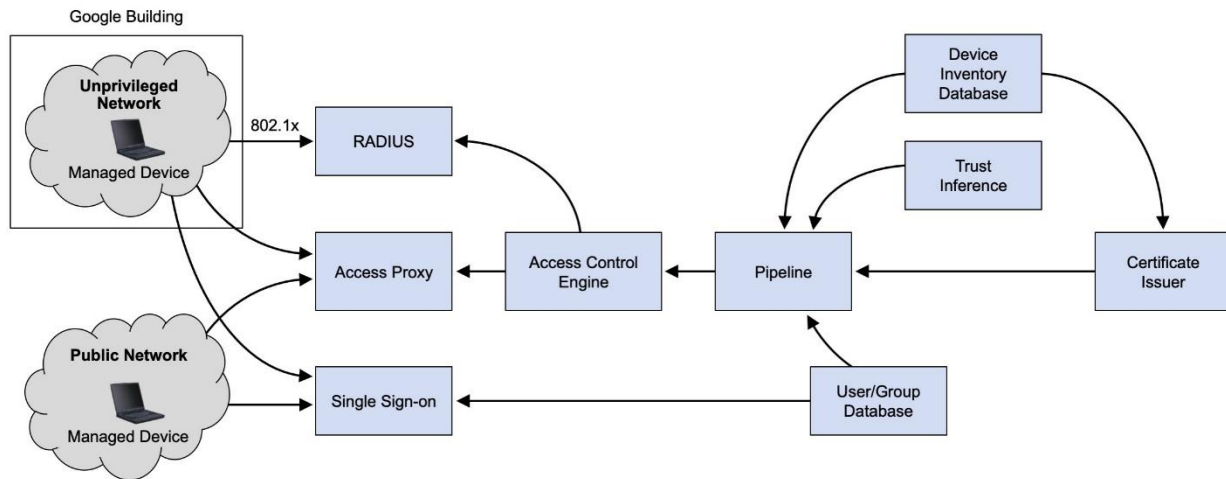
Google Building

Unprivileged Network

Managed Device

802.1x

RADIUS

Device Inventory Database

Trust Inference

Access Proxy

Access Control Engine

Pipeline

Certificate Issuer

Public Network

Managed Device

Single Sign-on

User/Group Database